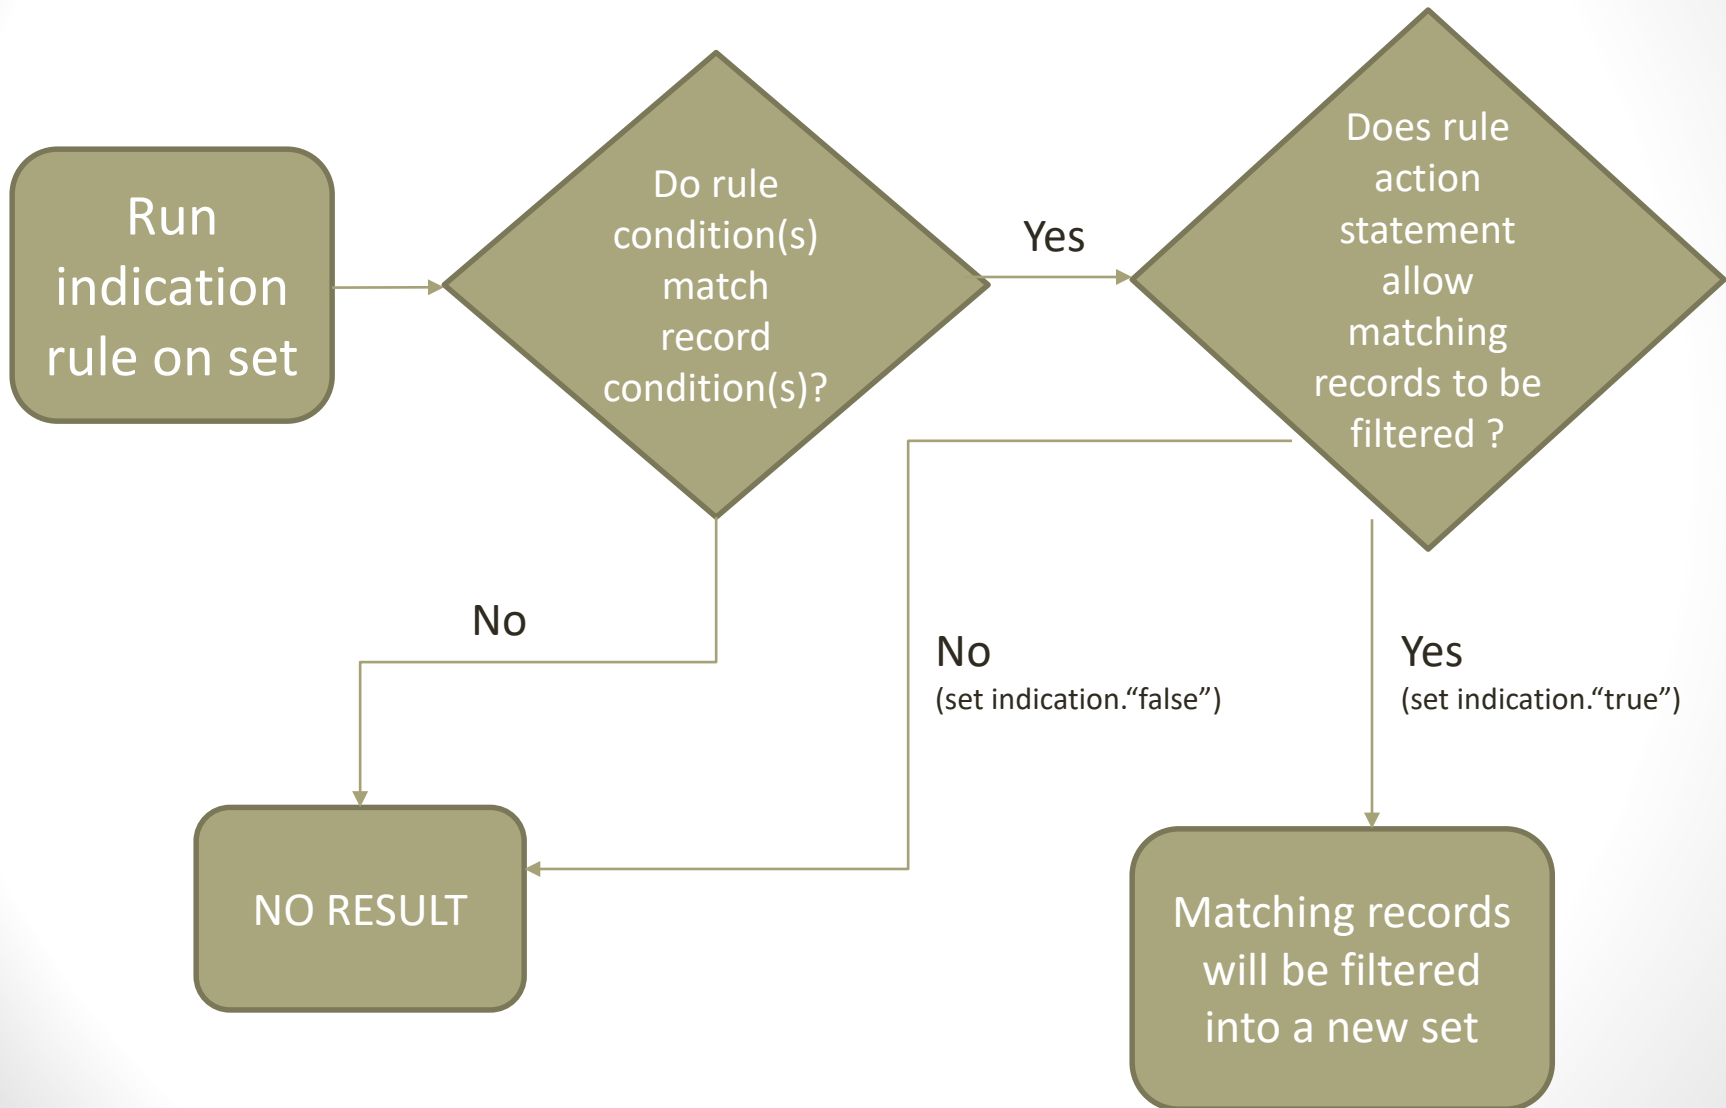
Run indication rule on set

Do rule condition(s) match record condition(s)?

Yes

Does rule action statement allow matching records to be filtered ?

No

No
(set indication."false")

Yes
(set indication."true")

NO RESULT

Matching records will be filtered into a new set